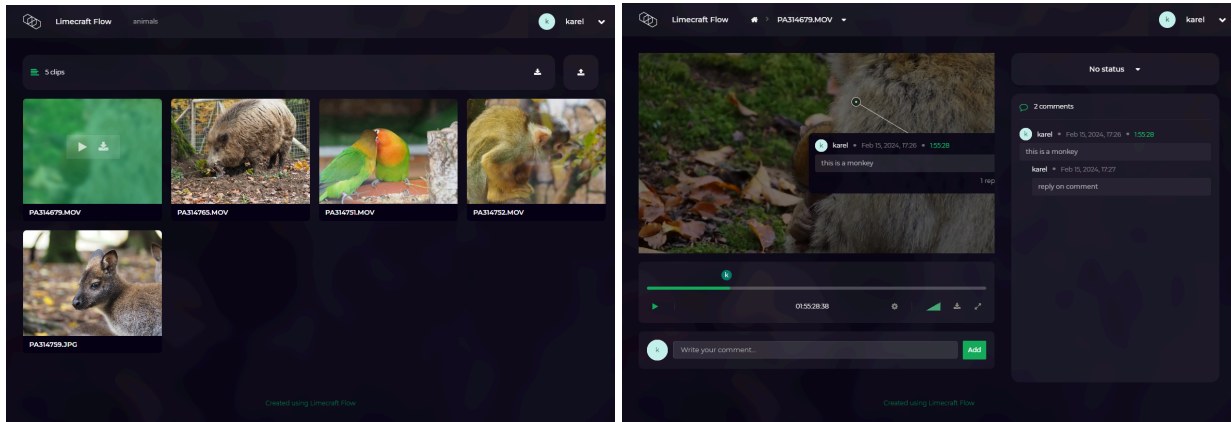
Limecraft Flow animals

k karel

5 clips

PA314679.MOV

PA314765.MOV

PA314751.MOV

PA314752.MOV

PA314759.JPG

Created using Limecraft Flow

Limecraft Flow PA314679.MOV

k karel

k karel • Feb 15, 2024, 17:26 • 1:55:28

this is a monkey

1 rep

k

01:55:28:38

k Write your comment...

Add

No status

2 comments

k karel • Feb 15, 2024, 17:26 • 1:55:28

this is a monkey

karel • Feb 15, 2024, 17:27

reply on comment

Created using Limecraft Flow